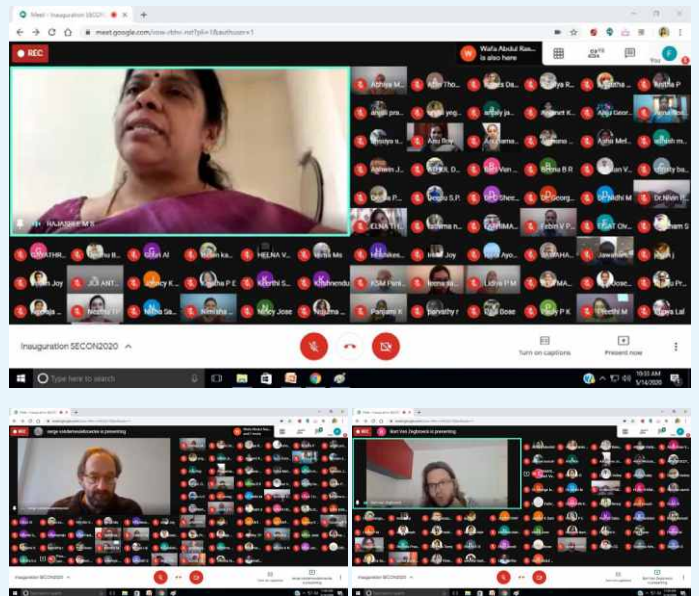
Meet - Inauguration SECON
meet.google.com
REC
Wafa Abdul Ra... is also here
RAJASREE M S
Athira M
Alex Tho...
Agnes Da...
Aparna P
anjali pra...
Anju Roy
Archana...
Aswathy...
Bindu B R
Ajith M
Baby ba...
Devika P
Rupiny V
Febin V P
Dr. Nivin
LENA TH
Fathima
Jaseena
Navas
Ammu
Bincy K
Riya P
Ratheesh
Renya P
Jaison
DIVATHR
Geethu B
Gouri
HELNA V
Nayana
Hrishikesh
Jose Joy
Jawahar
Subith
Jenis Joy
JOBANTH
Kelvy K
Keerthi S
Krishnendu
KSM Pers
Irena Sa
Lidiya P M
Lakshmi
Fathima
Nidhi S
Nitha Sa
Nimisha
Mercy Jose
Panjami K
Parvathy
Paul Bose
Pinky P K
Preethi M
Reena Lal
Inauguration SECON2020
Turn on captions
Present now
Type here to search
10:53 AM
5/14/2020
Inauguration SECON2020
Inauguration SECON2020
Bart Van Zeghbroeck is presenting